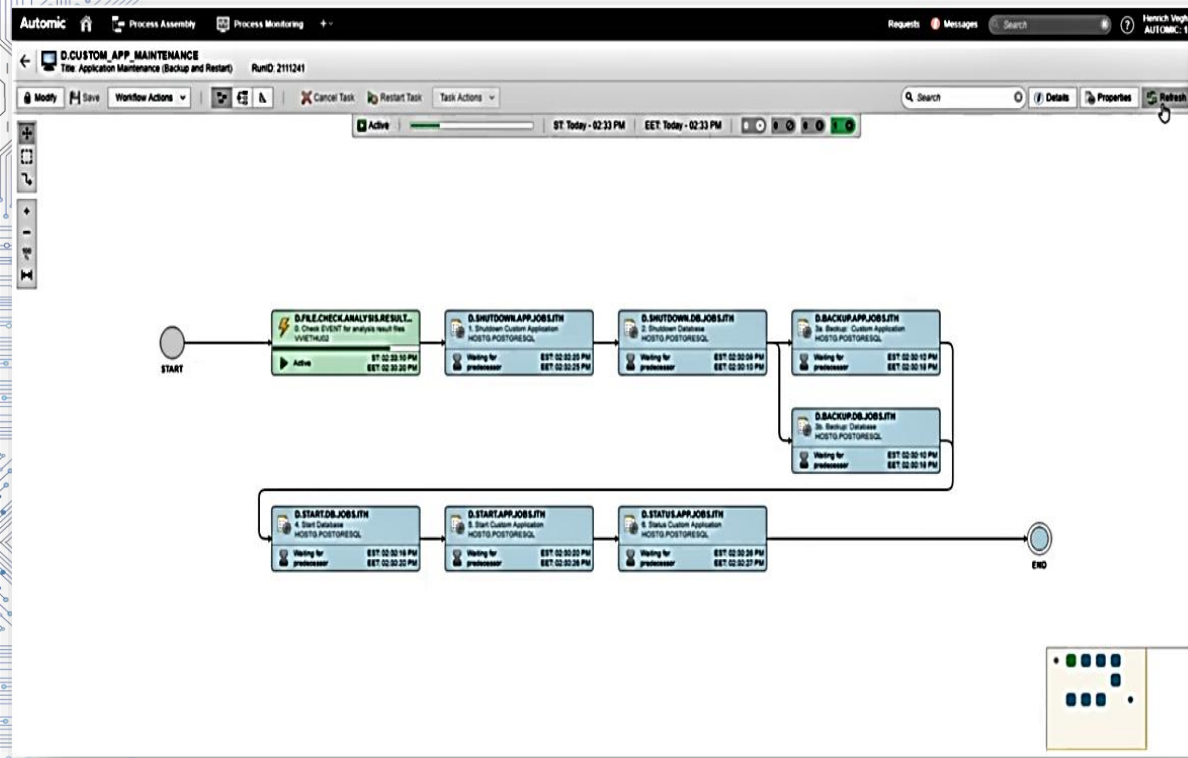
Automic Process Assembly Process Monitoring +

Requests Messages Search Henrich Vegh AUTOMIC: 1

D.CUSTOM_APP_MAINTENANCE
Title: Application Maintenance (Backup and Restart) RunID: 2111241

Modify Save Workflow Actions Cancel Task Restart Task Task Actions

Search Details Properties Refresh

Active ST: Today - 02:33 PM EET: Today - 02:33 PM 1 0 0 0 1

START

D.FILE.CHECK.ANALYSIS.RESULT...
0. Check EVENT for analysis result files
VVIETHU02
Active ST: 02:33:10 PM EET: 02:30:20 PM

D.SHUTDOWN.APP.JOBS.ITH
1. Shutdown Custom Application
HOSTG.POSTGRESQL
Waiting for predecessor EST: 02:30:25 PM EET: 02:30:25 PM

D.SHUTDOWN.DB.JOBS.ITH
2. Shutdown Database
HOSTG.POSTGRESQL
Waiting for predecessor EST: 02:30:09 PM EET: 02:30:10 PM

D.BACKUP.APP.JOBS.ITH
3a. Backup: Custom Application
HOSTG.POSTGRESQL
Waiting for predecessor EST: 02:30:10 PM EET: 02:30:16 PM

D.BACKUP.DB.JOBS.ITH
3b. Backup: Database
HOSTG.POSTGRESQL
Waiting for predecessor EST: 02:30:10 PM EET: 02:30:16 PM

D.START.DB.JOBS.ITH
4. Start Database
HOSTG.POSTGRESQL
Waiting for predecessor EST: 02:30:16 PM EET: 02:30:20 PM

D.START.APP.JOBS.ITH
5. Start Custom Application
HOSTG.POSTGRESQL
Waiting for predecessor EST: 02:30:20 PM EET: 02:30:26 PM

D.STATUS.APP.JOBS.ITH
6. Status Custom Application
HOSTG.POSTGRESQL
Waiting for predecessor EST: 02:30:26 PM EET: 02:30:27 PM

END